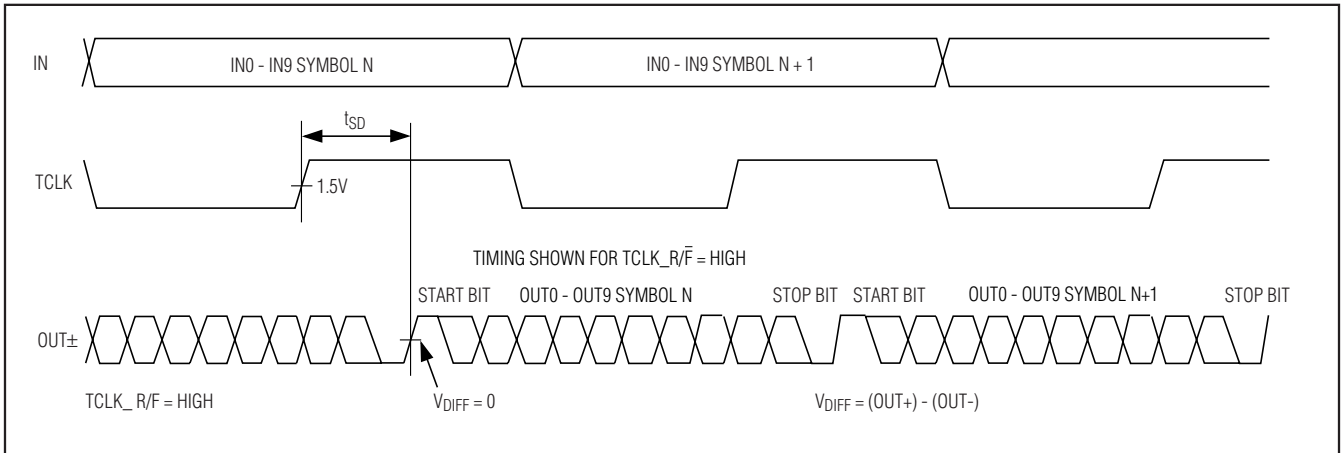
IN

IN0 - IN9 SYMBOL N

IN0 - IN9 SYMBOL N + 1

$t_{SD}$

TCLK

1.5V

TIMING SHOWN FOR TCLK_R/$\overline{F}$ = HIGH

START BIT

OUT0 - OUT9 SYMBOL N

STOP BIT

START BIT

OUT0 - OUT9 SYMBOL N+1

STOP BIT

OUT±

TCLK_ R/F = HIGH

$V_{DIFF}$ = 0

$V_{DIFF}$ = (OUT+) - (OUT-)